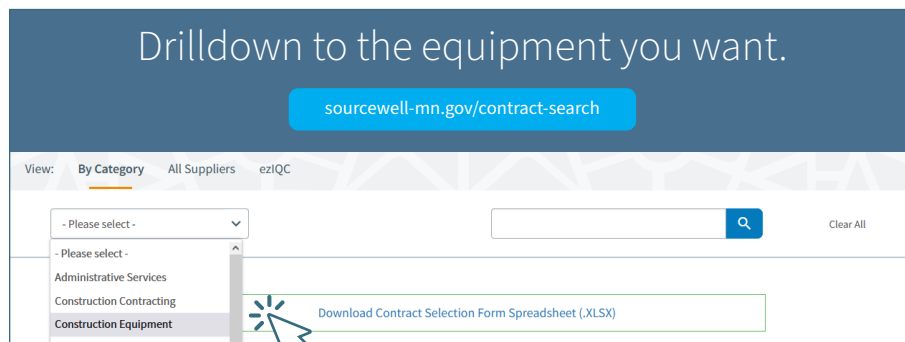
Drilldown to the equipment you want.

sourcewell-mn.gov/contract-search

View: By Category All Suppliers ezIQC

- Please select -

Clear All

- Please select -
Administrative Services
Construction Contracting
Construction Equipment

Download Contract Selection Form Spreadsheet (.XLSX)